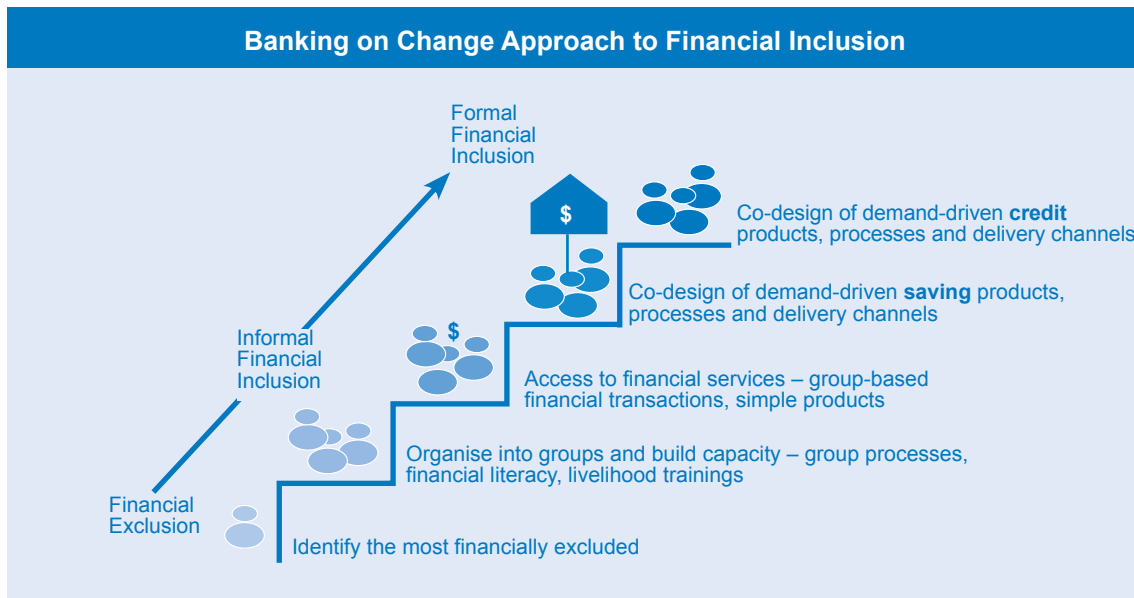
Banking on Change Approach to Financial Inclusion

Formal Financial Inclusion

Informal Financial Inclusion

Financial Exclusion

$

Co-design of demand-driven **credit** products, processes and delivery channels

Co-design of demand-driven **saving** products, processes and delivery channels

$

Access to financial services – group-based financial transactions, simple products

Organise into groups and build capacity – group processes, financial literacy, livelihood trainings

Identify the most financially excluded